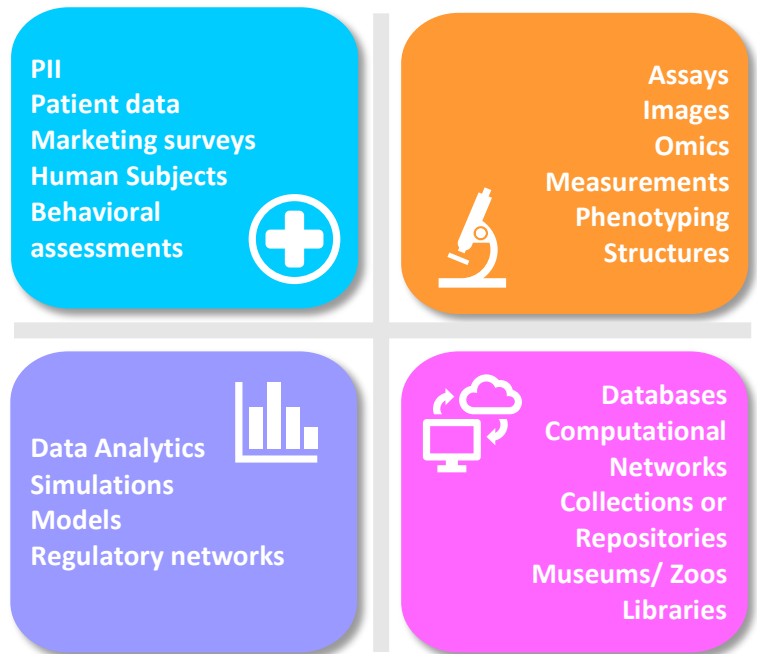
PII
Patient data
Marketing surveys
Human Subjects
Behavioral assessments

Assays
Images
Omics
Measurements
Phenotyping
Structures

Data Analytics
Simulations
Models
Regulatory networks

Databases
Computational
Networks
Collections or
Repositories
Museums/ Zoos
Libraries